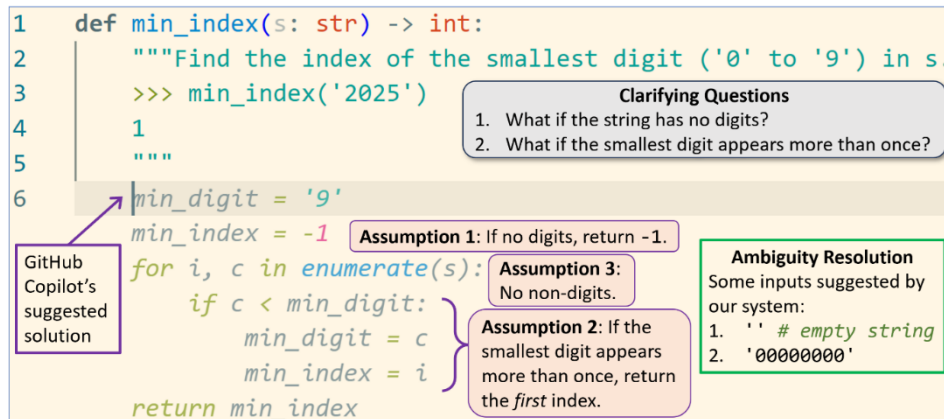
1 def min_index(s: str) -> int:
2 """Find the index of the smallest digit ('0' to '9') in s.
3 >>> min_index('2025')
4 1
5 """
6 min_digit = '9'
min_index = -1
for i, c in enumerate(s):
if c < min_digit:
min_digit = c
min_index = i
return min_index

Clarifying Questions
1. What if the string has no digits?
2. What if the smallest digit appears more than once?

Assumption 1: If no digits, return -1.

Assumption 3: No non-digits.

Assumption 2: If the smallest digit appears more than once, return the *first* index.

GitHub Copilot's suggested solution

Ambiguity Resolution
Some inputs suggested by our system:
1. '' # empty string
2. '00000000'